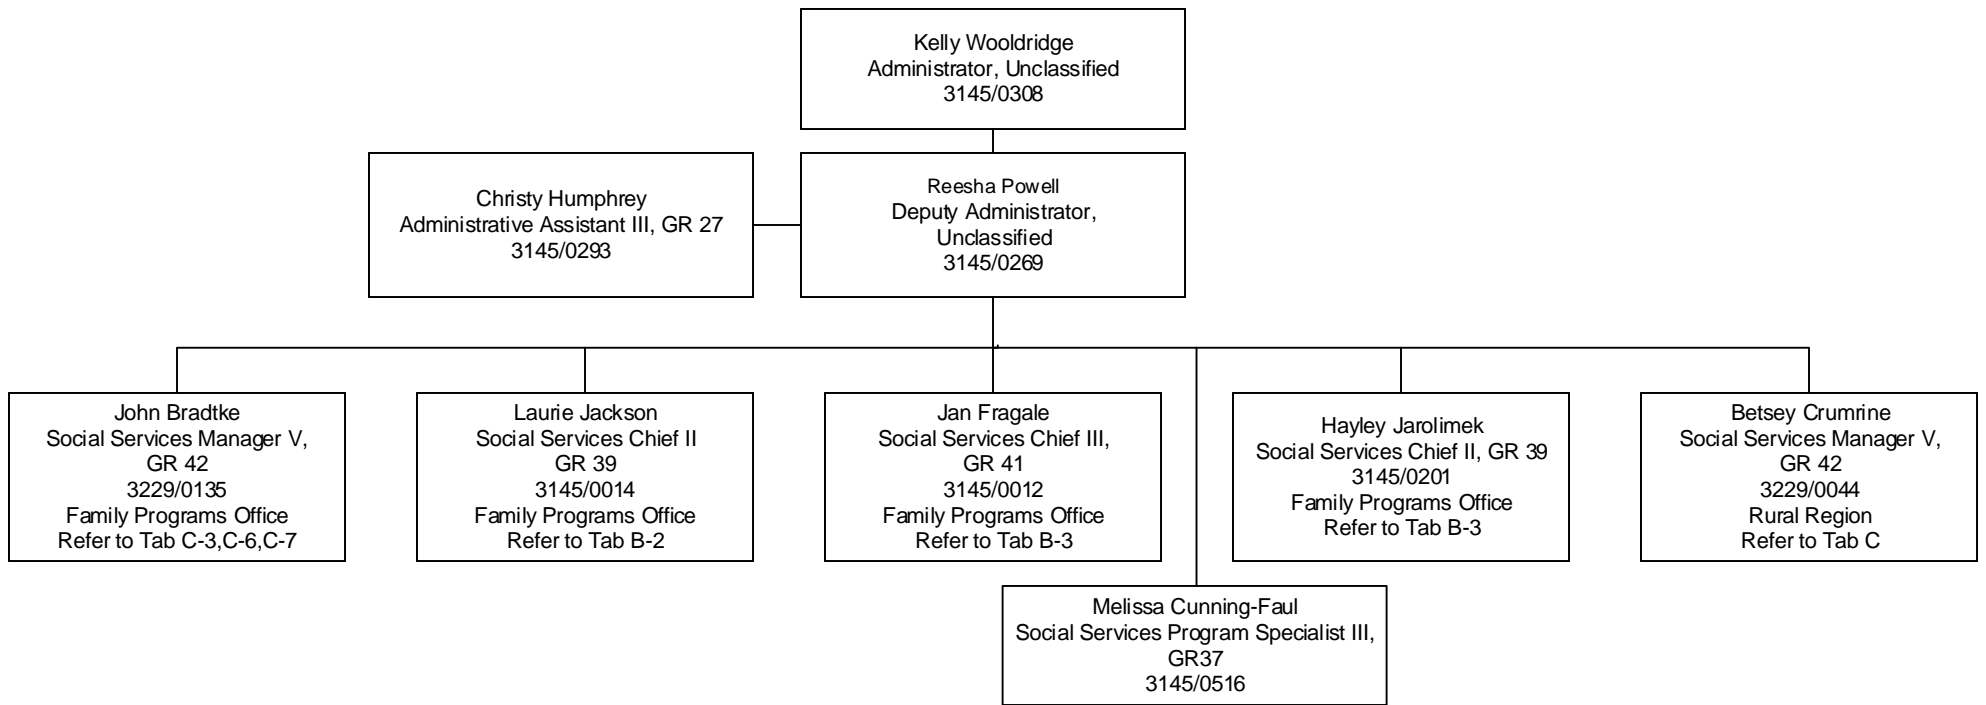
Kelly Wooldridge
Administrator, Unclassified
3145/0308

Christy Humphrey
Administrative Assistant III, GR 27
3145/0293

Reesha Powell
Deputy Administrator, Unclassified
3145/0269

John Bradtke
Social Services Manager V, GR 42
3229/0135
Family Programs Office
Refer to Tab C-3,C-6,C-7

Laurie Jackson
Social Services Chief II
GR 39
3145/0014
Family Programs Office
Refer to Tab B-2

Jan Fragale
Social Services Chief III, GR 41
3145/0012
Family Programs Office
Refer to Tab B-3

Hayley Jarolimek
Social Services Chief II, GR 39
3145/0201
Family Programs Office
Refer to Tab B-3

Betsey Crumrine
Social Services Manager V, GR 42
3229/0044
Rural Region
Refer to Tab C

Melissa Cunning-Faul
Social Services Program Specialist III, GR37
3145/0516